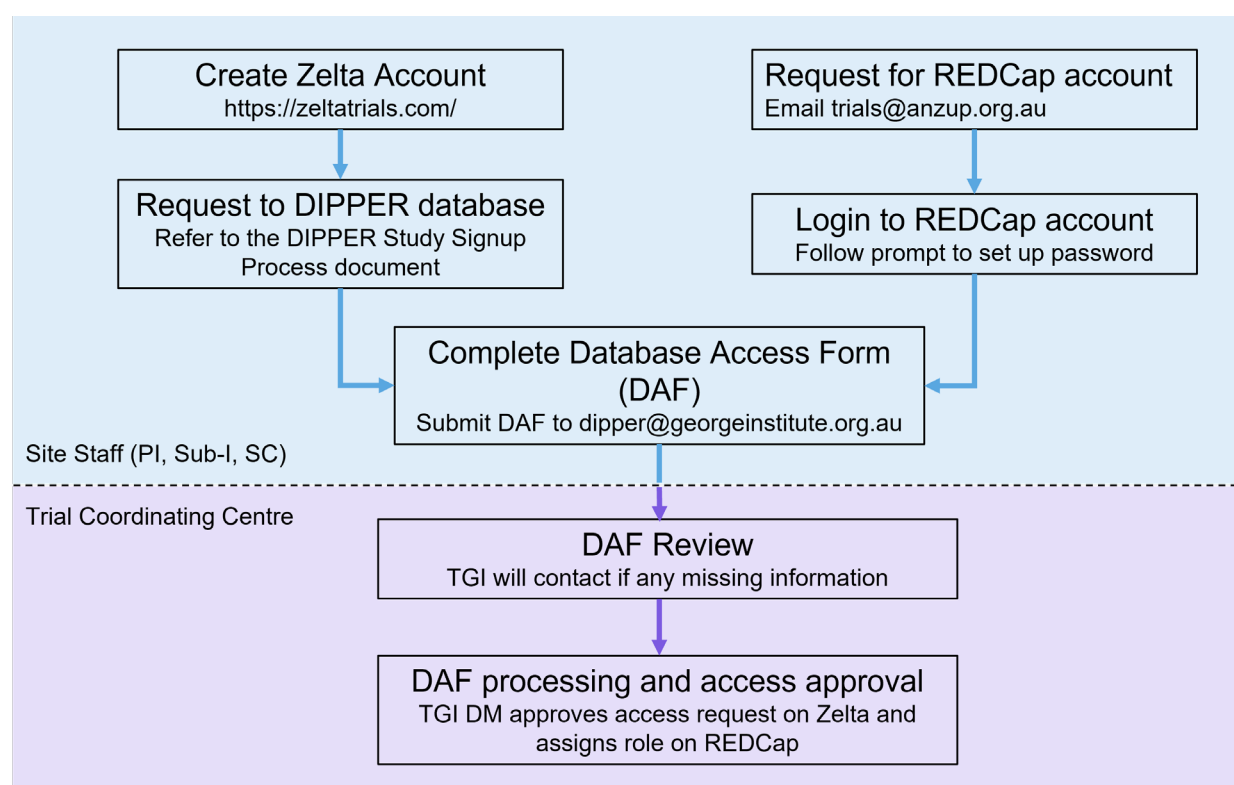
Create Zelta Account
https://zeltatrials.com/

Request for REDCap account
Email trials@anzup.org.au

Request to DIPPER database
Refer to the DIPPER Study Signup Process document

Login to REDCap account
Follow prompt to set up password

Complete Database Access Form (DAF)
Submit DAF to dipper@georgeinstitute.org.au

Site Staff (PI, Sub-I, SC)

Trial Coordinating Centre

DAF Review
TGI will contact if any missing information

DAF processing and access approval
TGI DM approves access request on Zelta and assigns role on REDCap